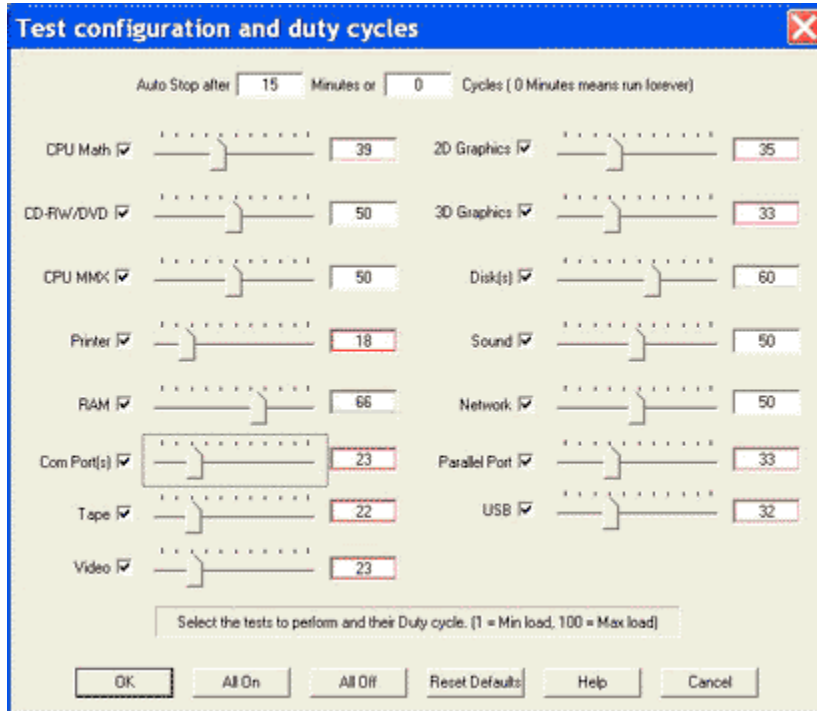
Test configuration and duty cycles

Auto Stop after 15 Minutes or 0 Cycles ( 0 Minutes means run forever)

CPU Math 39

CD-RW/DVD 50

CPU MMX 50

Printer 18

RAM 66

Com Port(s) 23

Tape 22

Video 23

2D Graphics 35

3D Graphics 33

Disk(s) 60

Sound 50

Network 50

Parallel Port 33

USB 32

Select the tests to perform and their Duty cycle. (1 = Min load, 100 = Max load)

OK All On All Off Reset Defaults Help Cancel